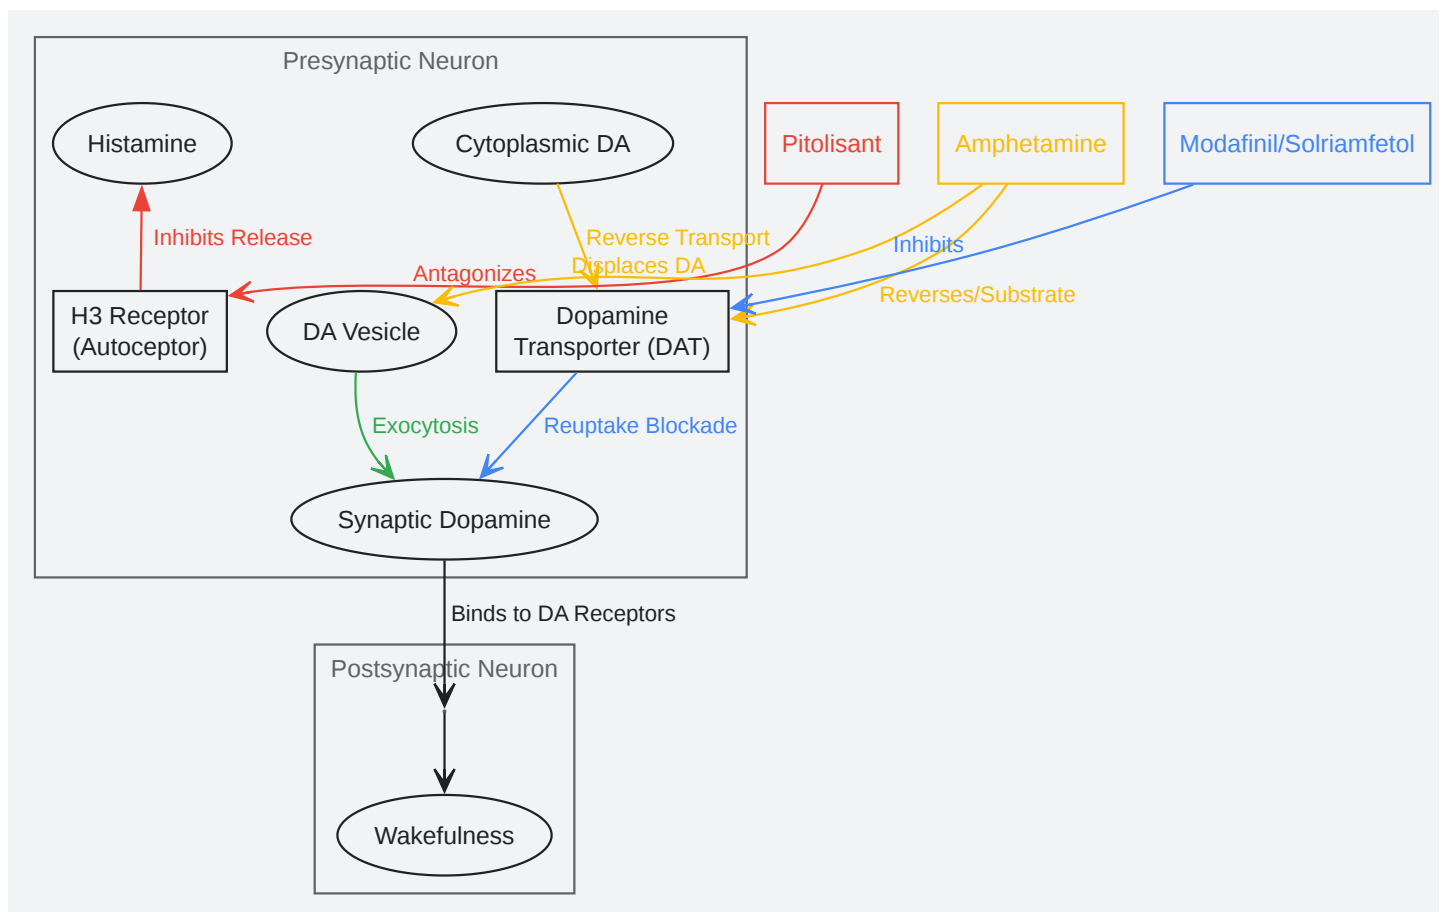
Presynaptic Neuron

Histamine

Cytoplasmic DA

Pitolisant

Amphetamine

Modafinil/Solriamfetol

Inhibits Release

Reverse Transport

Inhibits

Displaces DA

Antagonizes

Reverses/Substrate

H3 Receptor (Autoceptor)

DA Vesicle

Dopamine Transporter (DAT)

Exocytosis

Reuptake Blockade

Synaptic Dopamine

Binds to DA Receptors

Postsynaptic Neuron

Wakefulness